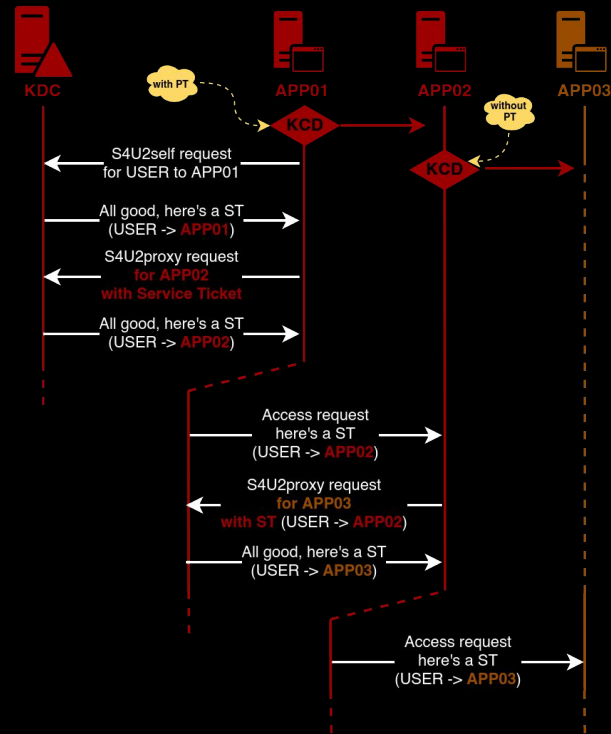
KDC

with PT

APP01

APP02

without PT

APP03

KCD

KCD

S4U2self request for USER to APP01

All good, here's a ST (USER -> APP01)

S4U2proxy request for APP02 with Service Ticket

All good, here's a ST (USER -> APP02)

Access request here's a ST (USER -> APP02)

S4U2proxy request for APP03 with ST (USER -> APP02)

All good, here's a ST (USER -> APP03)

Access request here's a ST (USER -> APP03)